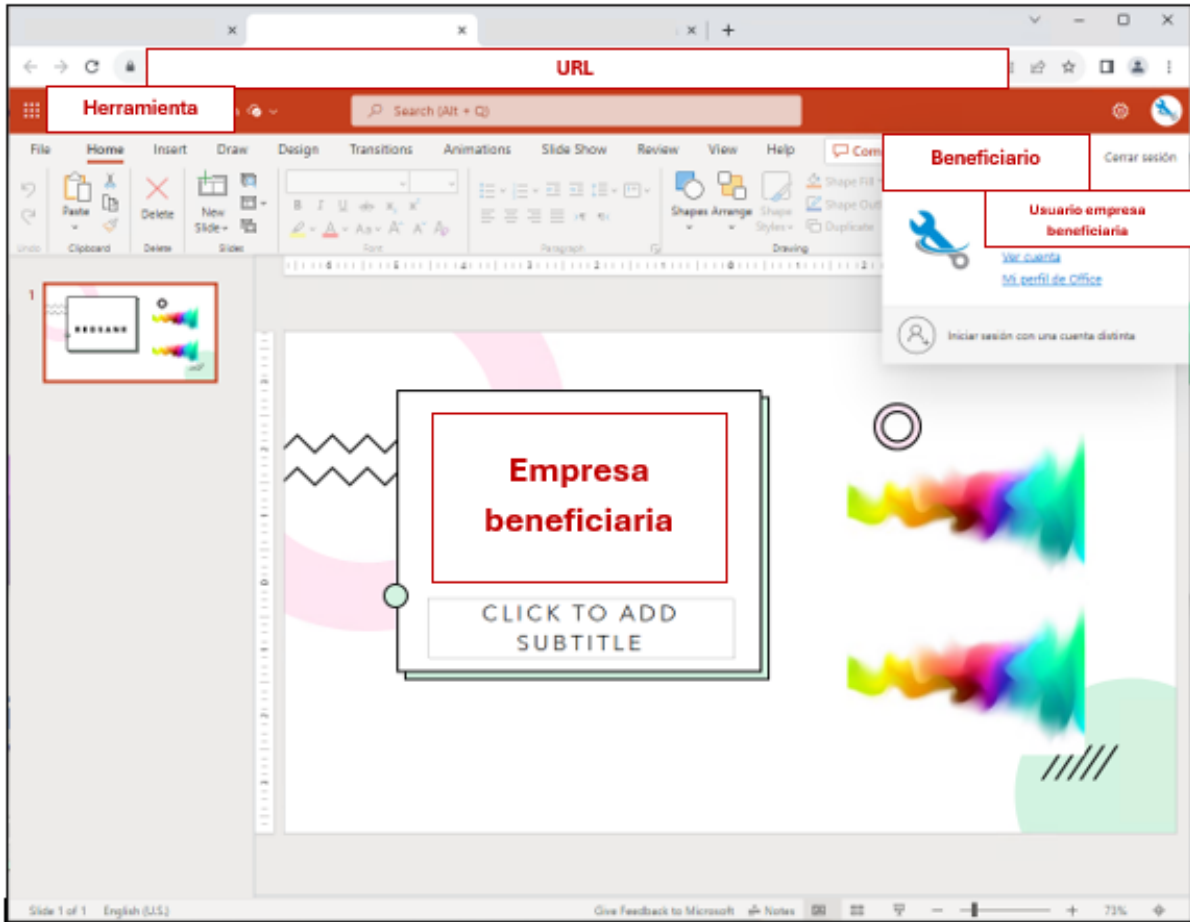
URL

Herramienta

Search (Alt + Q)

File Home Insert Draw Design Transitions Animations Slide Show Review View Help Com

Beneficiario

Cerrar sesión

Paste Delete New Slide Shapes Arrange Shape Styles Shape Fill Shape Out Duplicate

Undo Clipboard Delete Slides Font Paragraph Drawing

Usuario empresa beneficiaria

Ver cuenta

Mi perfil de Office

Iniciar sesión con una cuenta distinta

1

Empresa beneficiaria

CLICK TO ADD SUBTITLE

Slide 1 of 1 English (U.S.) Give Feedback to Microsoft Notes 73%